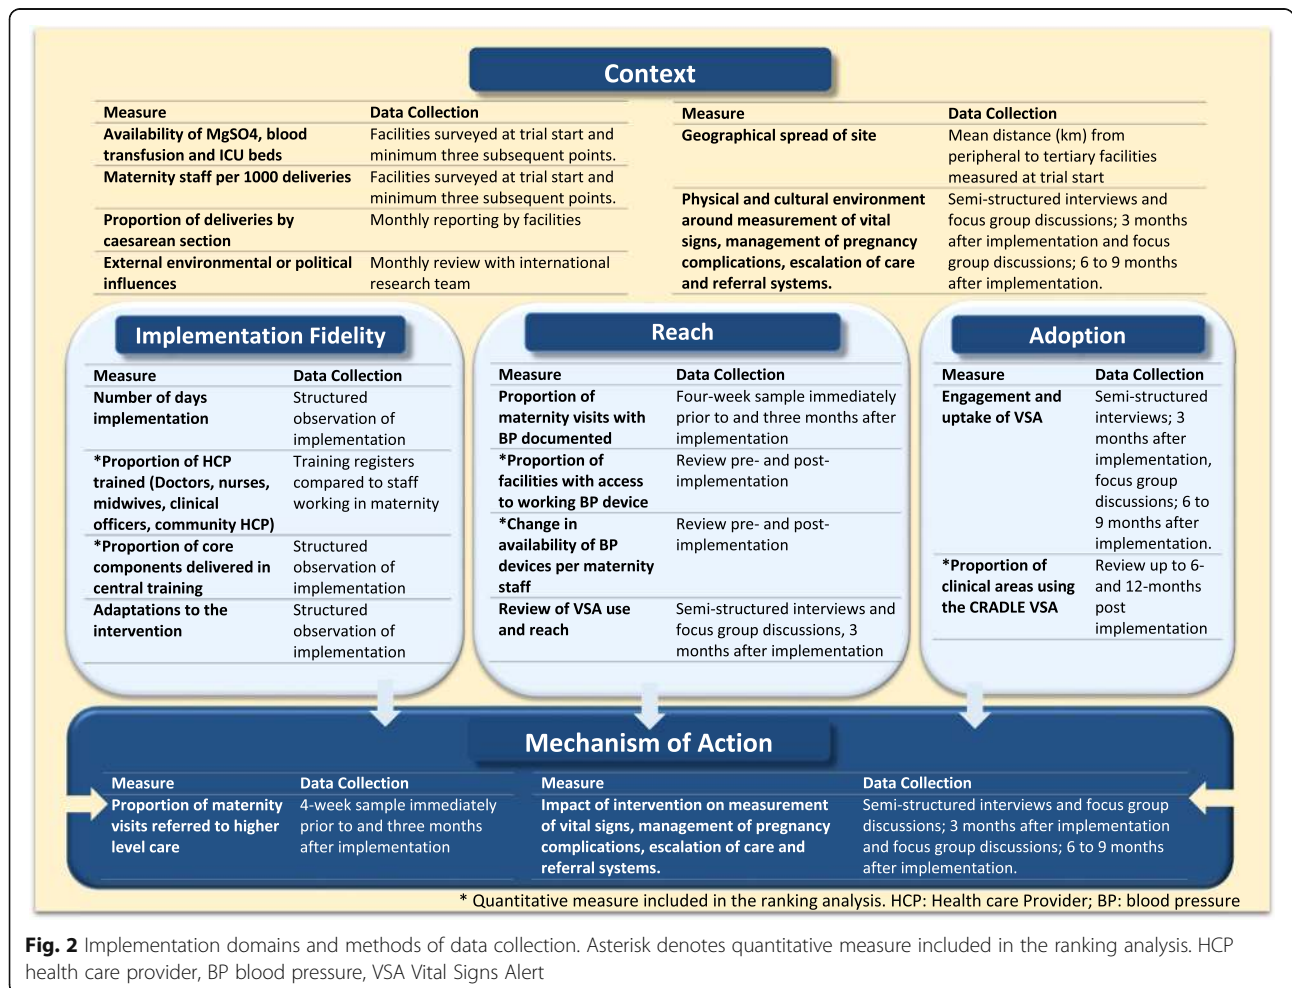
Context

| Measure | Data Collection |
|---|---|
| Availability of MgSO4, blood transfusion and ICU beds | Facilities surveyed at trial start and minimum three subsequent points. |
| Maternity staff per 1000 deliveries | Facilities surveyed at trial start and minimum three subsequent points. |
| Proportion of deliveries by caesarean section | Monthly reporting by facilities |
| External environmental or political influences | Monthly review with international research team |

| Measure | Data Collection |
|---|---|
| Geographical spread of site | Mean distance (km) from peripheral to tertiary facilities measured at trial start |
| Physical and cultural environment around measurement of vital signs, management of pregnancy complications, escalation of care and referral systems. | Semi-structured interviews and focus group discussions; 3 months after implementation and focus group discussions; 6 to 9 months after implementation. |

Implementation Fidelity

| Measure | Data Collection |
|---|---|
| Number of days implementation | Structured observation of implementation |
| *Proportion of HCP trained (Doctors, nurses, midwives, clinical officers, community HCP) | Training registers compared to staff working in maternity |
| *Proportion of core components delivered in central training | Structured observation of implementation |
| Adaptations to the intervention | Structured observation of implementation |

Reach

| Measure | Data Collection |
|---|---|
| Proportion of maternity visits with BP documented | Four-week sample immediately prior to and three months after implementation |
| *Proportion of facilities with access to working BP device | Review pre- and post-implementation |
| *Change in availability of BP devices per maternity staff | Review pre- and post-implementation |
| Review of VSA use and reach | Semi-structured interviews and focus group discussions, 3 months after implementation |

Adoption

| Measure | Data Collection |
|---|---|
| Engagement and uptake of VSA | Semi-structured interviews; 3 months after implementation, focus group discussions; 6 to 9 months after implementation. |
| *Proportion of clinical areas using the CRADLE VSA | Review up to 6- and 12-months post implementation |

Mechanism of Action

| Measure | Data Collection |
|---|---|
| Proportion of maternity visits referred to higher level care | 4-week sample immediately prior to and three months after implementation |

| Measure | Data Collection |
|---|---|
| Impact of intervention on measurement of vital signs, management of pregnancy complications, escalation of care and referral systems. | Semi-structured interviews and focus group discussions; 3 months after implementation and focus group discussions; 6 to 9 months after implementation. |

* Quantitative measure included in the ranking analysis. HCP: Health care Provider; BP: blood pressure

Fig. 2 Implementation domains and methods of data collection. Asterisk denotes quantitative measure included in the ranking analysis. HCP health care provider, BP blood pressure, VSA Vital Signs Alert